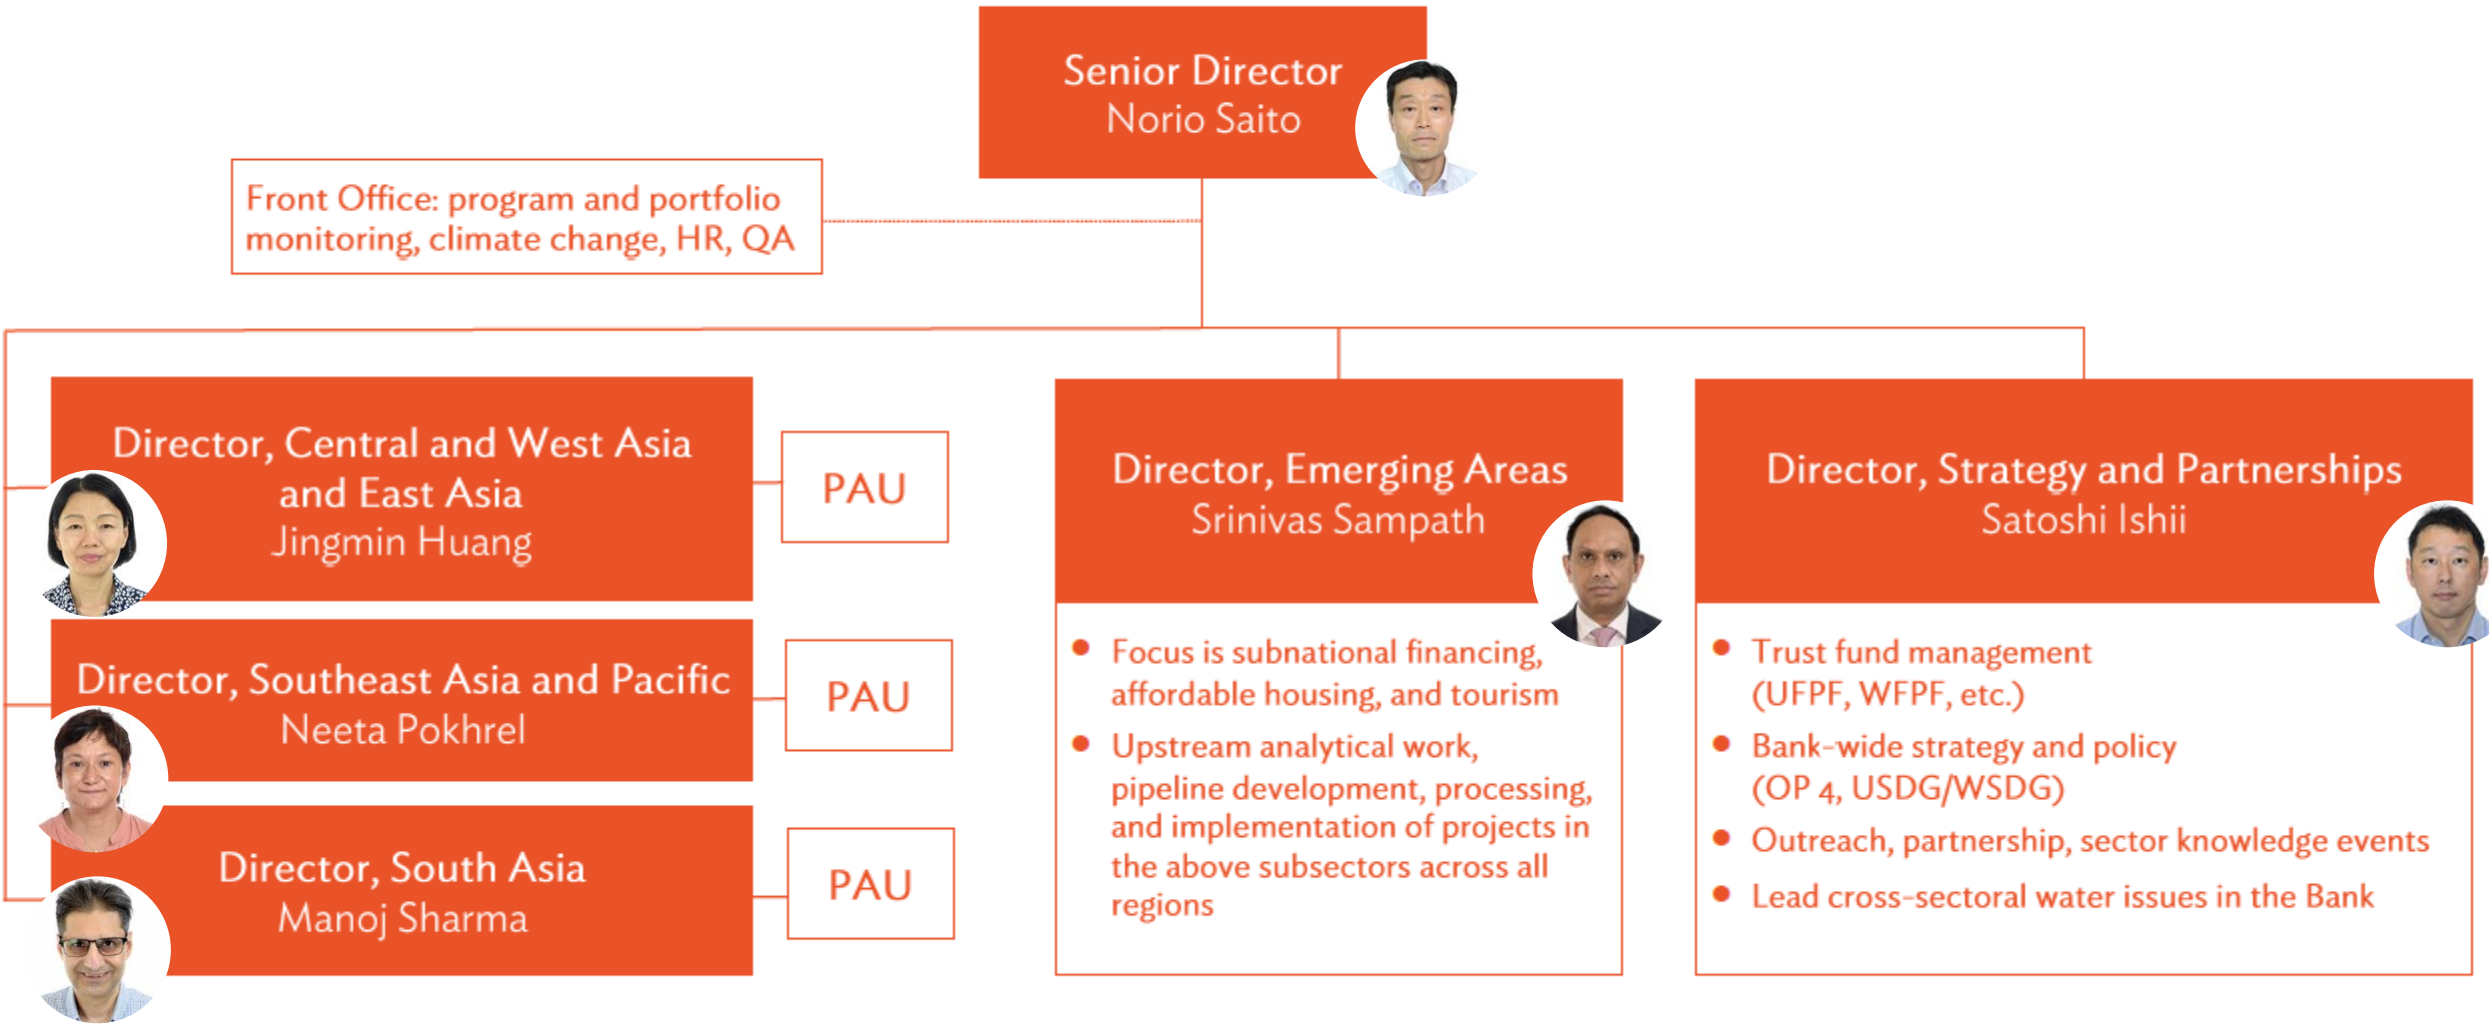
Senior Director
Norio Saito

Front Office: program and portfolio monitoring, climate change, HR, QA

Director, Central and West Asia and East Asia
Jingmin Huang

PAU

Director, Southeast Asia and Pacific
Neeta Pokhrel

PAU

Director, South Asia
Manoj Sharma

PAU

Director, Emerging Areas
Srinivas Sampath

- Focus is subnational financing, affordable housing, and tourism
- Upstream analytical work, pipeline development, processing, and implementation of projects in the above subsectors across all regions

Director, Strategy and Partnerships
Satoshi Ishii

- Trust fund management (UFPF, WFPF, etc.)
- Bank-wide strategy and policy (OP 4, USDG/WSDG)
- Outreach, partnership, sector knowledge events
- Lead cross-sectoral water issues in the Bank